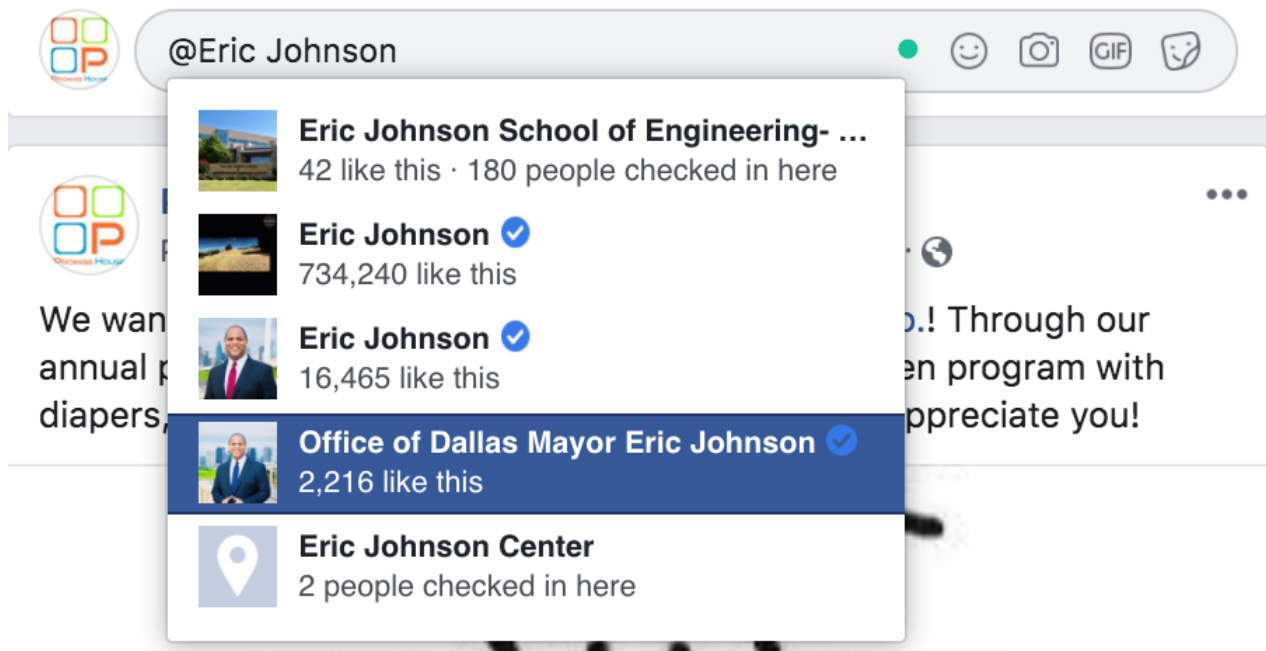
@Eric Johnson

Eric Johnson School of Engineering- ...
42 like this · 180 people checked in here

Eric Johnson
734,240 like this

Eric Johnson
16,465 like this

Office of Dallas Mayor Eric Johnson
2,216 like this

Eric Johnson Center
2 people checked in here

We wan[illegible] o.! Through our annual p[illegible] en program with diapers,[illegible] ppreciate you!